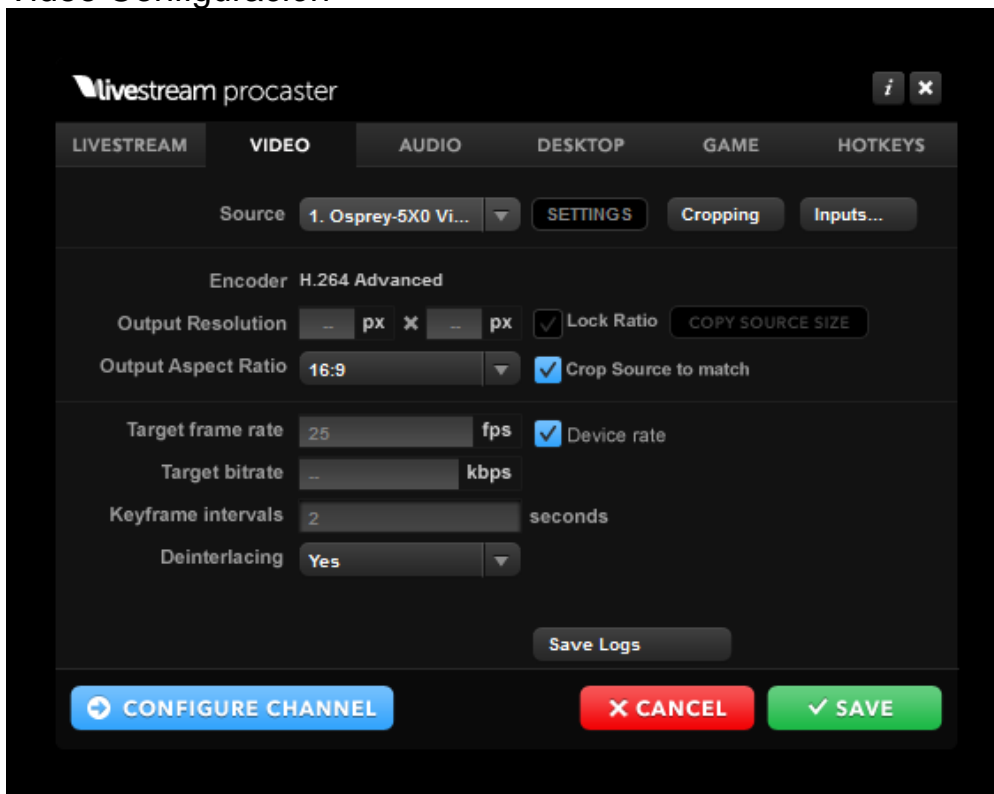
Video Configuration

livestream procaster

i ✕

LIVESTREAM VIDEO AUDIO DESKTOP GAME HOTKEYS

Source 1. Osprey-5X0 Vi... SETTINGS Cropping Inputs...

Encoder H.264 Advanced

Output Resolution -- px ✕ -- px Lock Ratio COPY SOURCE SIZE

Output Aspect Ratio 16:9 Crop Source to match

Target frame rate 25 fps Device rate

Target bitrate -- kbps

Keyframe intervals 2 seconds

Deinterlacing Yes

Save Logs

CONFIGURE CHANNEL

✕ CANCEL

✓ SAVE